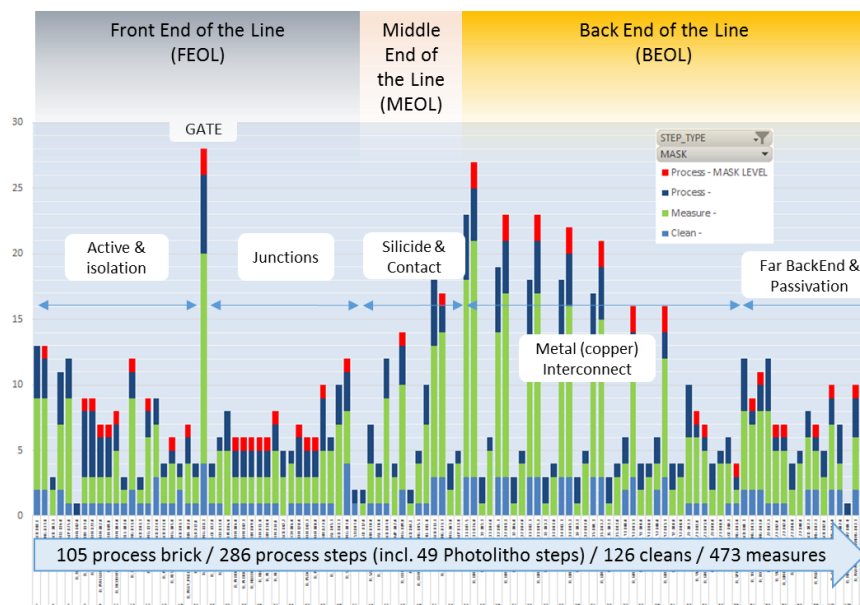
Front End of the Line
(FEOL)

Middle End of the Line (MEOL)

Back End of the Line
(BEOL)

30
25
20
15
10
5
0

GATE

STEP_TYPE
MASK
Process - MASK LEVEL
Process -
Measure -
Clean -

Active & isolation

Junctions

Silicide & Contact

Far BackEnd & Passivation

Metal (copper) Interconnect

105 process brick / 286 process steps (incl. 49 Photolitho steps) / 126 cleans / 473 measures